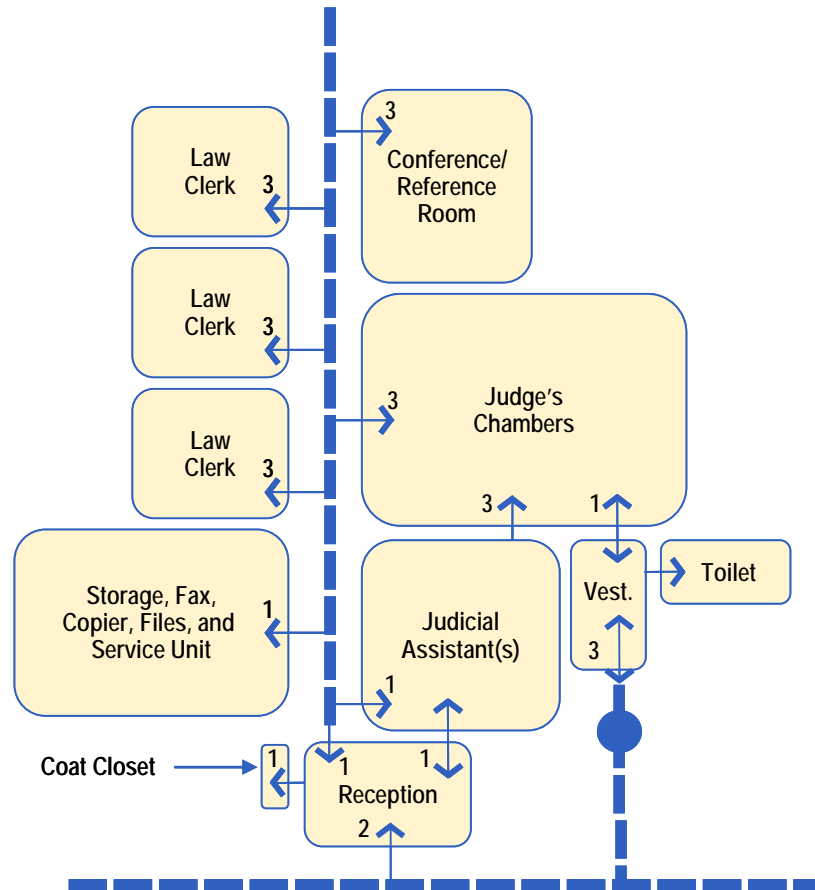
3
Conference/
Reference
Room

Law
Clerk 3

Law
Clerk 3

3
Judge's
Chambers

Law
Clerk 3

3 1

Vest.

Toilet

3

Storage, Fax,
Copier, Files, and
Service Unit
1

Judicial
Assistant(s)

1

Coat Closet
1
1
1
Reception
2